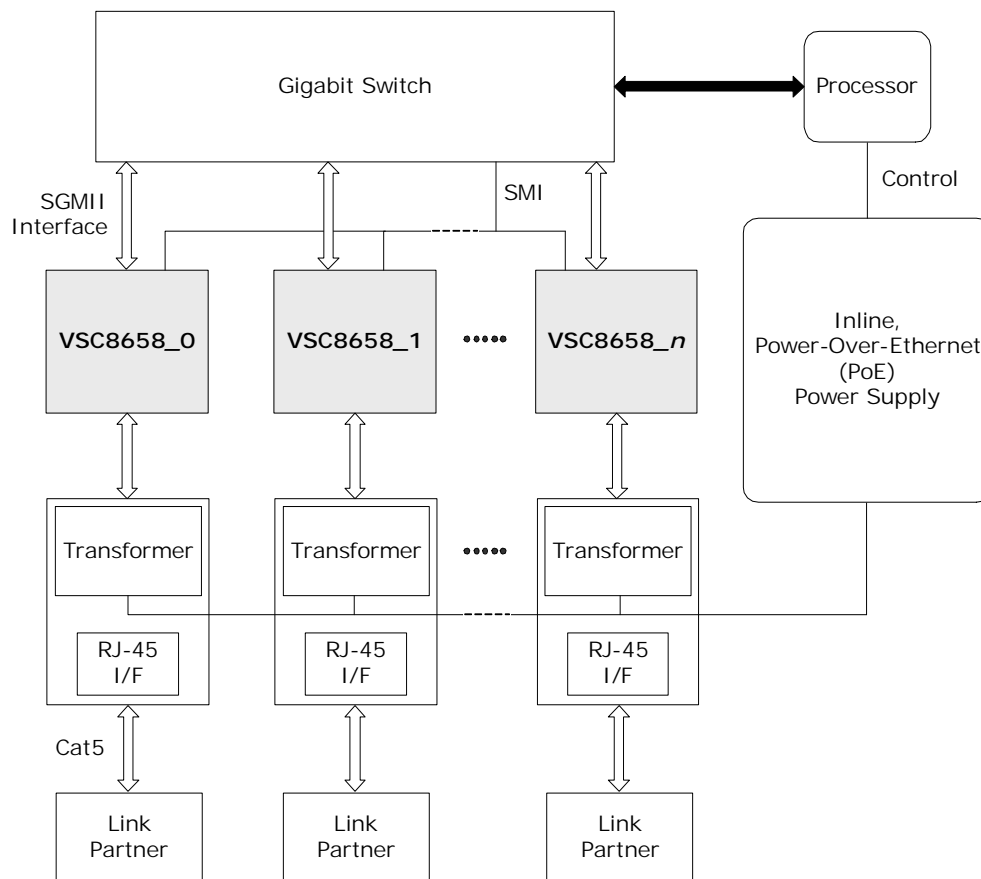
Gigabit Switch

Processor

SGMII Interface

SMI

Control

VSC8658_0

VSC8658_1

VSC8658_n

Inline, Power-Over-Ethernet (PoE) Power Supply

Transformer

Transformer

Transformer

RJ-45 I/F

RJ-45 I/F

RJ-45 I/F

Cat5

Link Partner

Link Partner

Link Partner